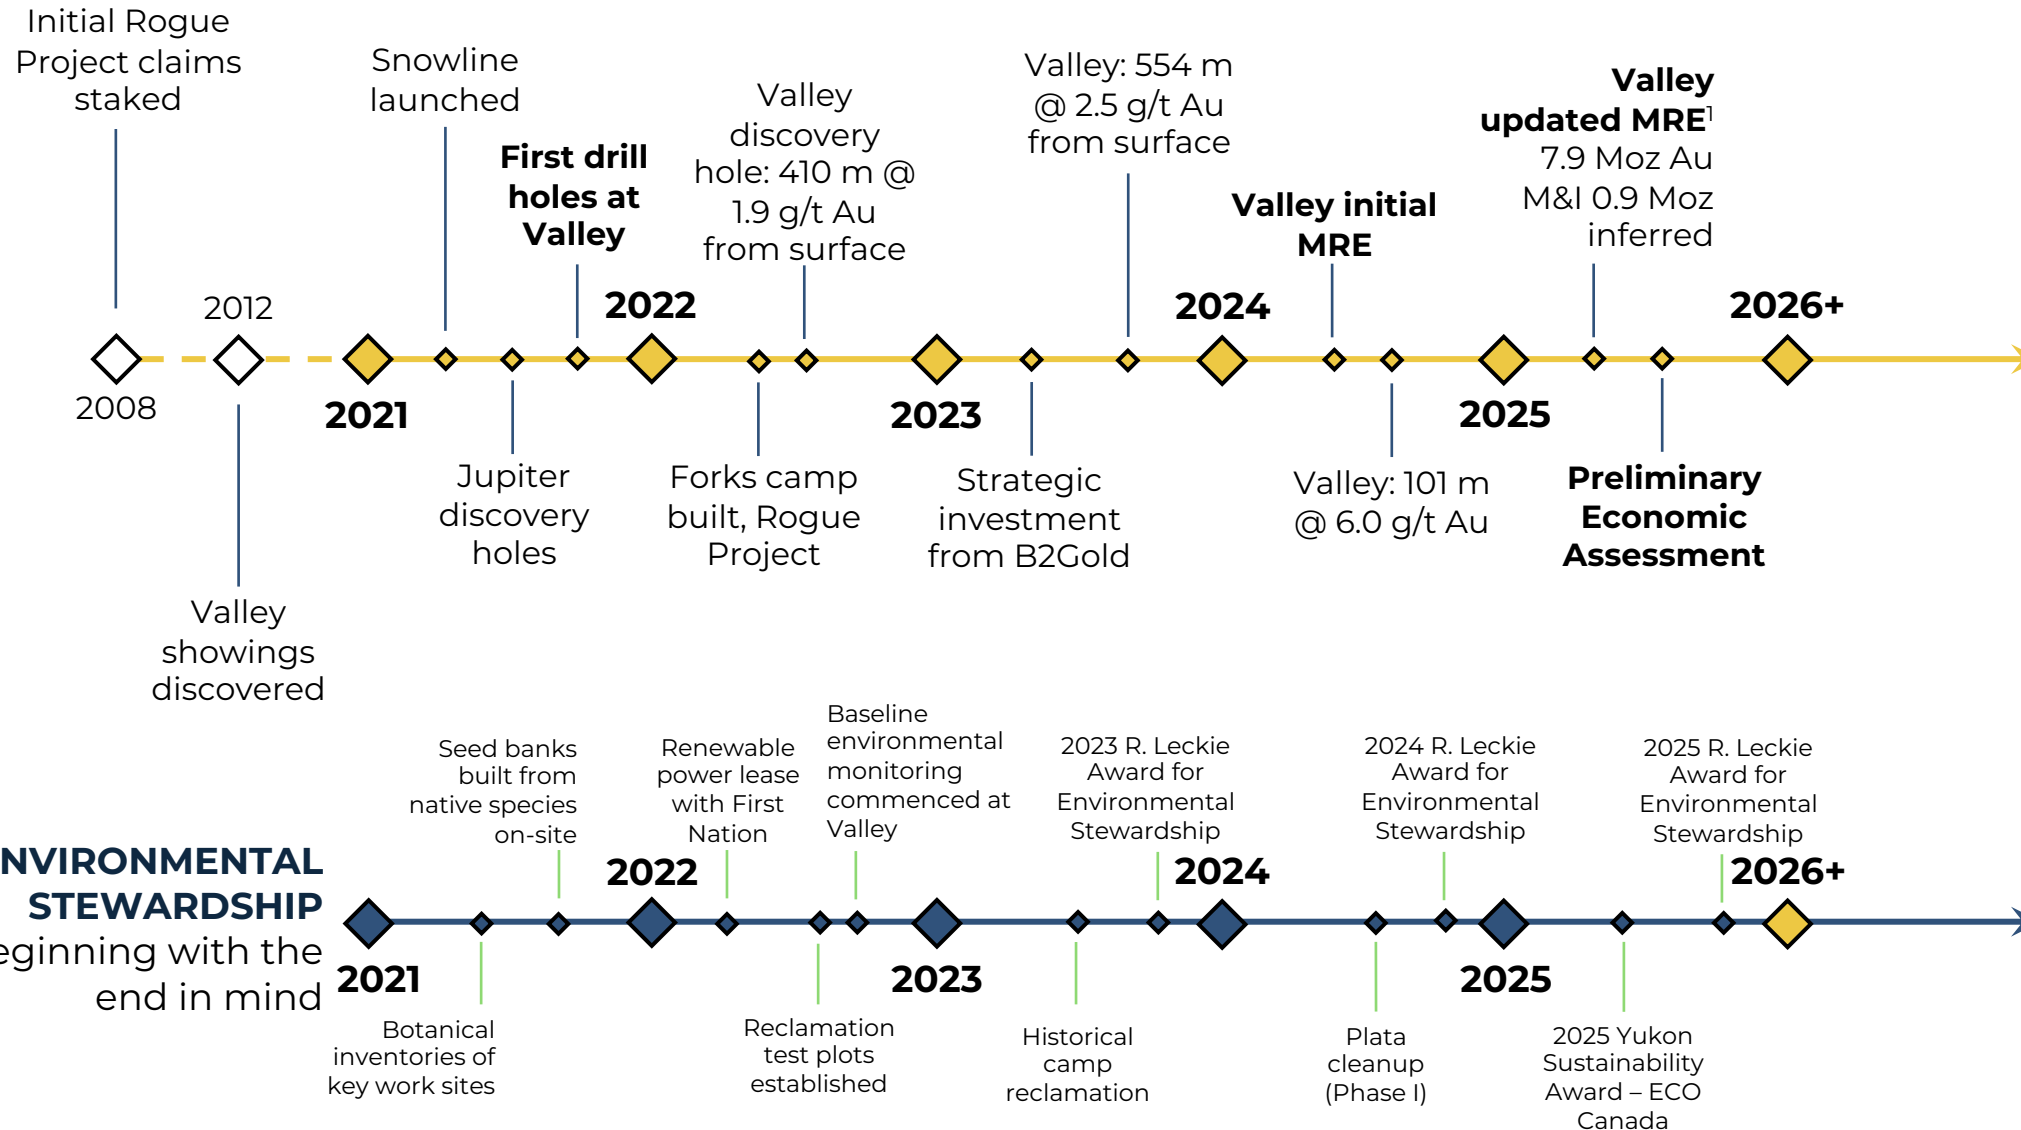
Initial Rogue Project claims staked

Snowline launched

First drill holes at Valley

Valley discovery hole: 410 m @ 1.9 g/t Au from surface

Valley: 554 m @ 2.5 g/t Au from surface

Valley initial MRE

Valley updated MRE$^1$ 7.9 Moz Au M&I 0.9 Moz inferred

2012

2022

2024

2026+

2008

2021

2023

2025

Jupiter discovery holes

Forks camp built, Rogue Project

Strategic investment from B2Gold

Valley: 101 m @ 6.0 g/t Au

Preliminary Economic Assessment

Valley showings discovered

Seed banks built from native species on-site

Renewable power lease with First Nation

Baseline environmental monitoring commenced at Valley

2023 R. Leckie Award for Environmental Stewardship

2024 R. Leckie Award for Environmental Stewardship

2025 R. Leckie Award for Environmental Stewardship

NVIRONMENTAL STEWARDSHIP
eginning with the end in mind

2022

2024

2026+

2021

2023

2025

Botanical inventories of key work sites

Reclamation test plots established

Historical camp reclamation

Plata cleanup (Phase I)

2025 Yukon Sustainability Award – ECO Canada